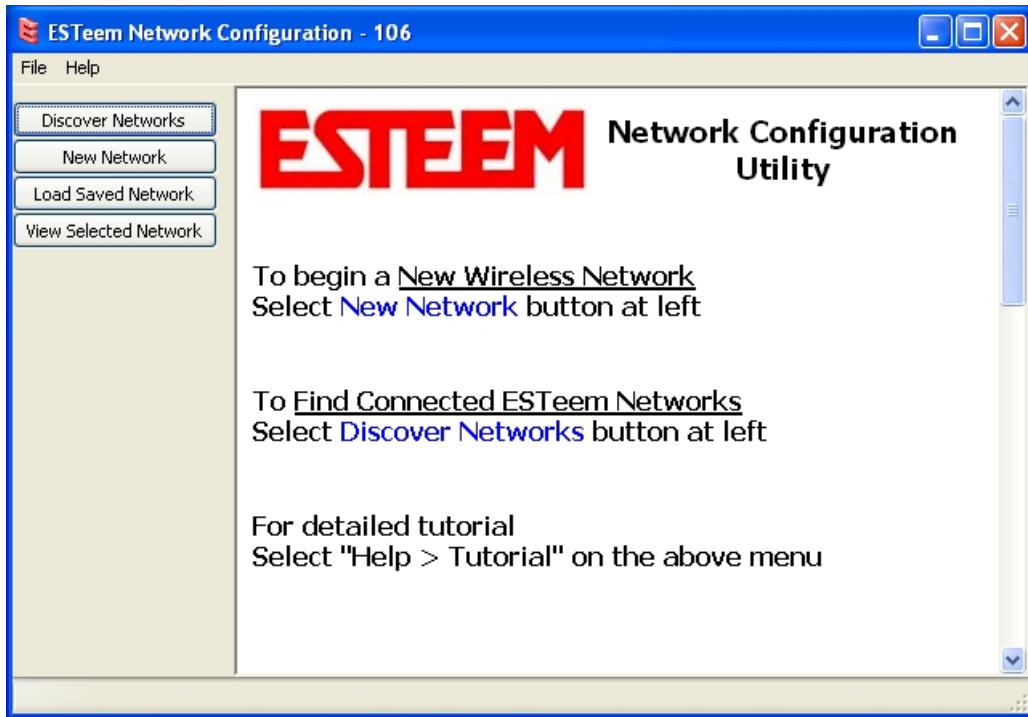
ESTeem Network Configuration - 106

File Help

Discover Networks

New Network

Load Saved Network

View Selected Network

ESTEEM

Network Configuration Utility

To begin a New Wireless Network
Select New Network button at left

To Find Connected ESTeem Networks
Select Discover Networks button at left

For detailed tutorial
Select "Help > Tutorial" on the above menu